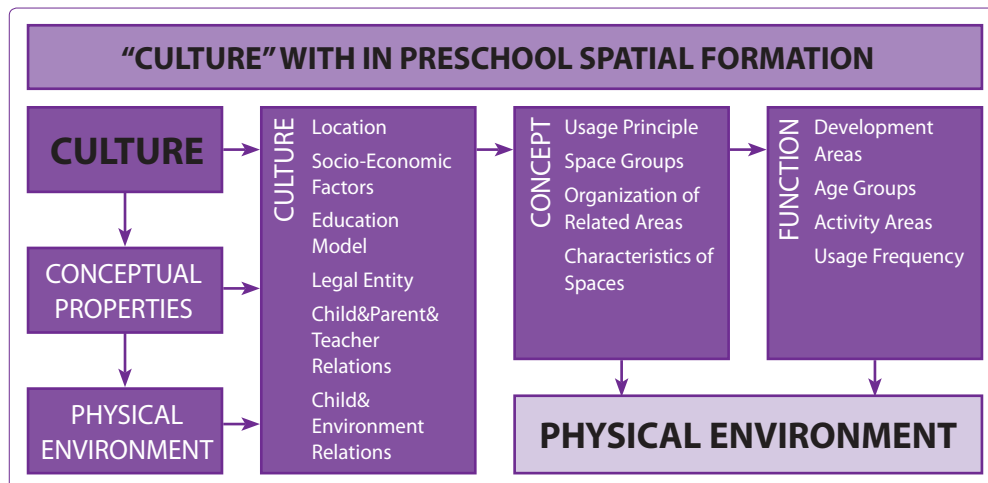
"CULTURE" WITH IN PRESCHOOL SPATIAL FORMATION

CULTURE

CONCEPTUAL PROPERTIES

PHYSICAL ENVIRONMENT

CULTURE
Location
Socio-Economic Factors
Education Model
Legal Entity
Child&Parent& Teacher Relations
Child& Environment Relations

CONCEPT
Usage Principle
Space Groups
Organization of Related Areas
Characteristics of Spaces

FUNCTION
Development Areas
Age Groups
Activity Areas
Usage Frequency

PHYSICAL ENVIRONMENT